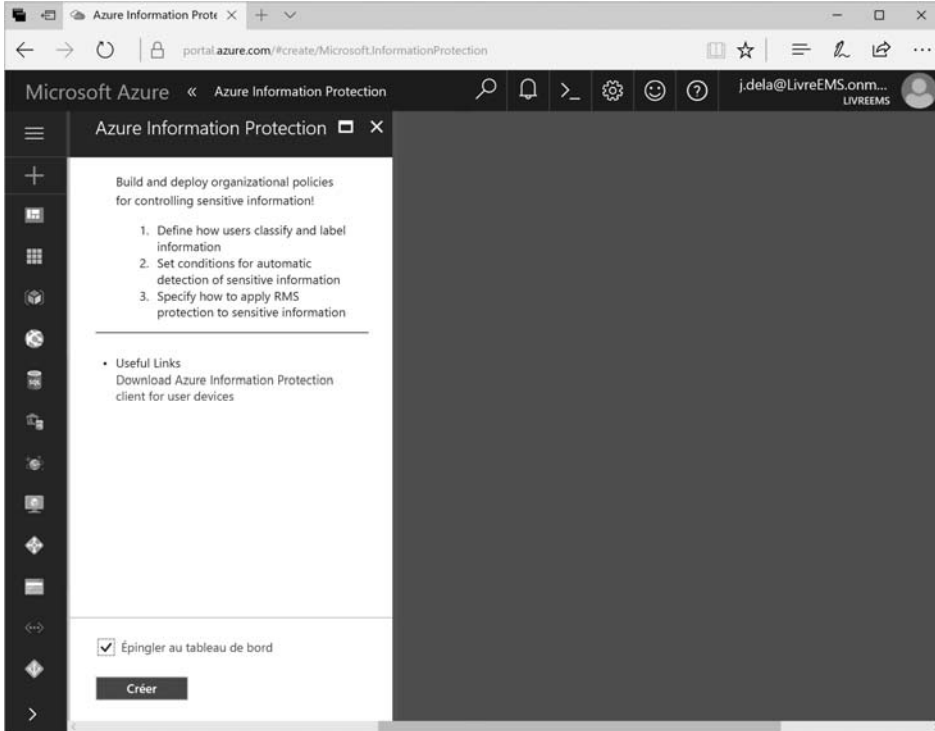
Azure Information Prote

portal.azure.com/#create/Microsoft.InformationProtection

Microsoft Azure « Azure Information Protection

j.dela@LivreEMS.onm...
LIVREEMS

Azure Information Protection

Build and deploy organizational policies for controlling sensitive information!

1. Define how users classify and label information
2. Set conditions for automatic detection of sensitive information
3. Specify how to apply RMS protection to sensitive information

• Useful Links
Download Azure Information Protection client for user devices

Épingler au tableau de bord

Créer